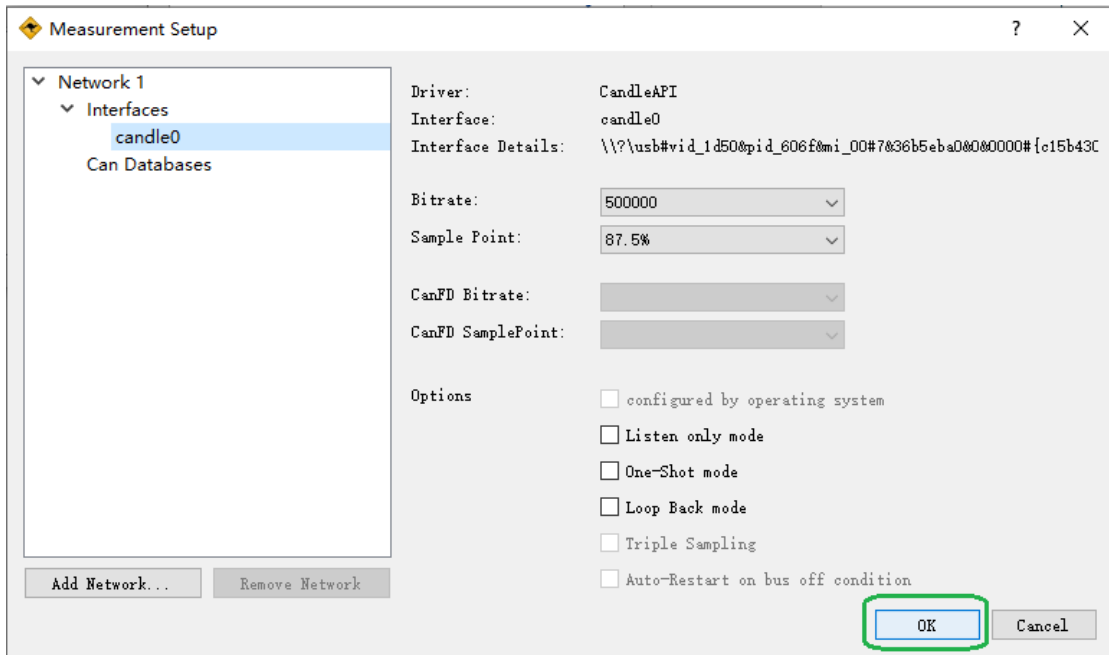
Measurement Setup

?

Network 1
Interfaces
candle0
Can Databases

Driver: CandleAPI
Interface: candle0
Interface Details: \\?\usb#vid_1d50&pid_606f&mi_00#7&36b5eba0&0&0000#{c15b43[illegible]

Bitrate: 500000
Sample Point: 87.5%

CanFD Bitrate:
CanFD SamplePoint:

Options
configured by operating system
Listen only mode
One-Shot mode
Loop Back mode
Triple Sampling
Auto-Restart on bus off condition

Add Network...
Remove Network

OK
Cancel